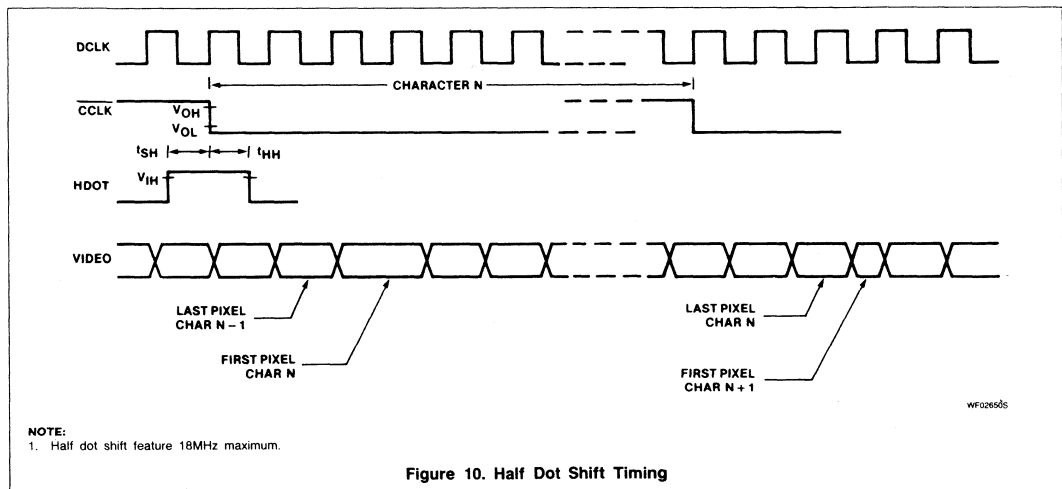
DCLK

CHARACTER N

$\overline{CCLK}$

$V_{OH}$

$V_{OL}$

$t_{SH}$

$t_{HH}$

HDOT

$V_{IH}$

VIDEO

LAST PIXEL CHAR N − 1

FIRST PIXEL CHAR N

LAST PIXEL CHAR N

FIRST PIXEL CHAR N + 1

WF026505

NOTE:
1. Half dot shift feature 18MHz maximum.

Figure 10. Half Dot Shift Timing